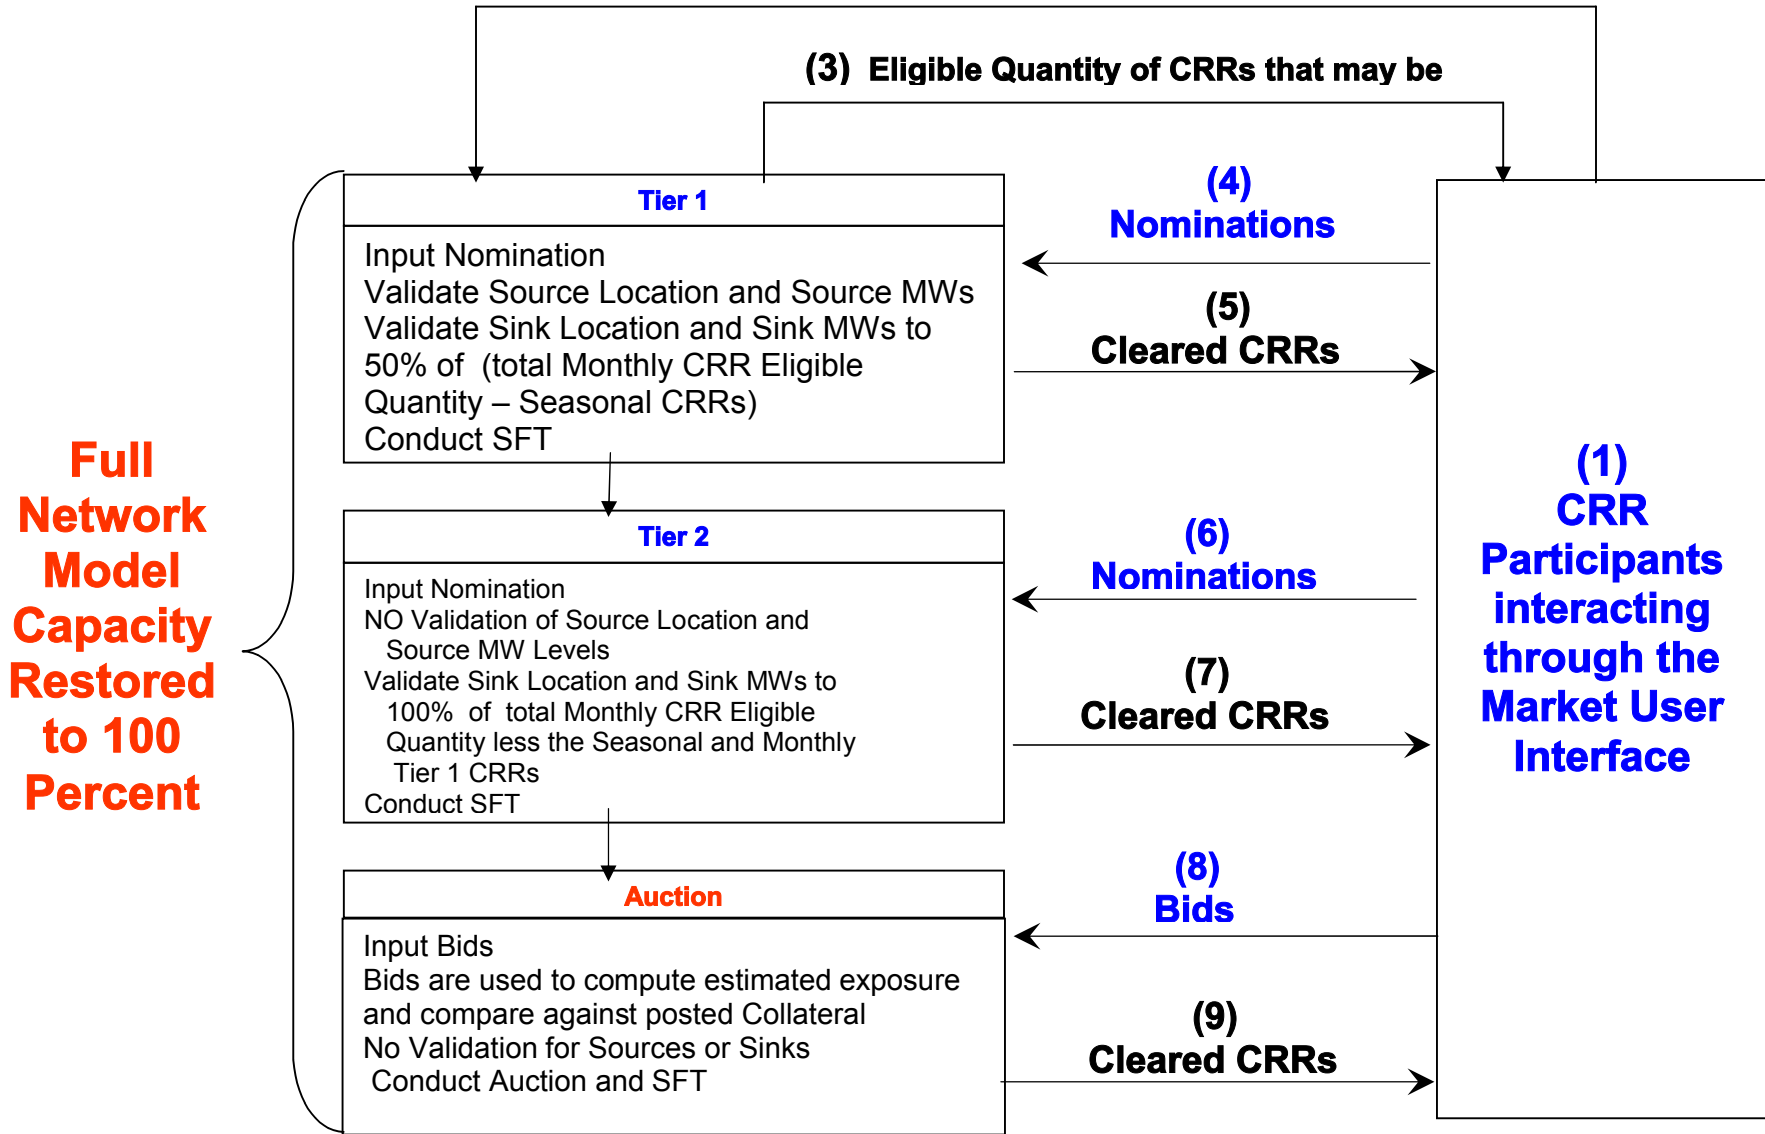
(3) Eligible Quantity of CRRs that may be

Tier 1

Input Nomination
Validate Source Location and Source MWs
Validate Sink Location and Sink MWs to 50% of (total Monthly CRR Eligible Quantity – Seasonal CRRs)
Conduct SFT

(4)
Nominations

(5)
Cleared CRRs

Full Network Model Capacity Restored to 100 Percent

Tier 2

Input Nomination
NO Validation of Source Location and Source MW Levels
Validate Sink Location and Sink MWs to 100% of total Monthly CRR Eligible Quantity less the Seasonal and Monthly Tier 1 CRRs
Conduct SFT

(6)
Nominations

(7)
Cleared CRRs

(1)
CRR Participants interacting through the Market User Interface

Auction

Input Bids
Bids are used to compute estimated exposure and compare against posted Collateral
No Validation for Sources or Sinks
Conduct Auction and SFT

(8)
Bids

(9)
Cleared CRRs